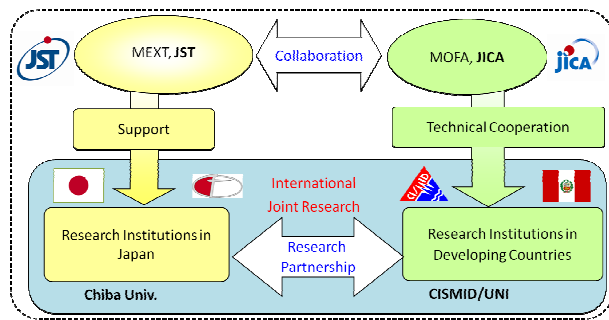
JST

MEXT, JST

Collaboration

MOFA, JICA

jica

Support

Technical Cooperation

International Joint Research

CISMID

Research Institutions in Japan

Research Partnership

Research Institutions in Developing Countries

Chiba Univ.

CISMID/UNI